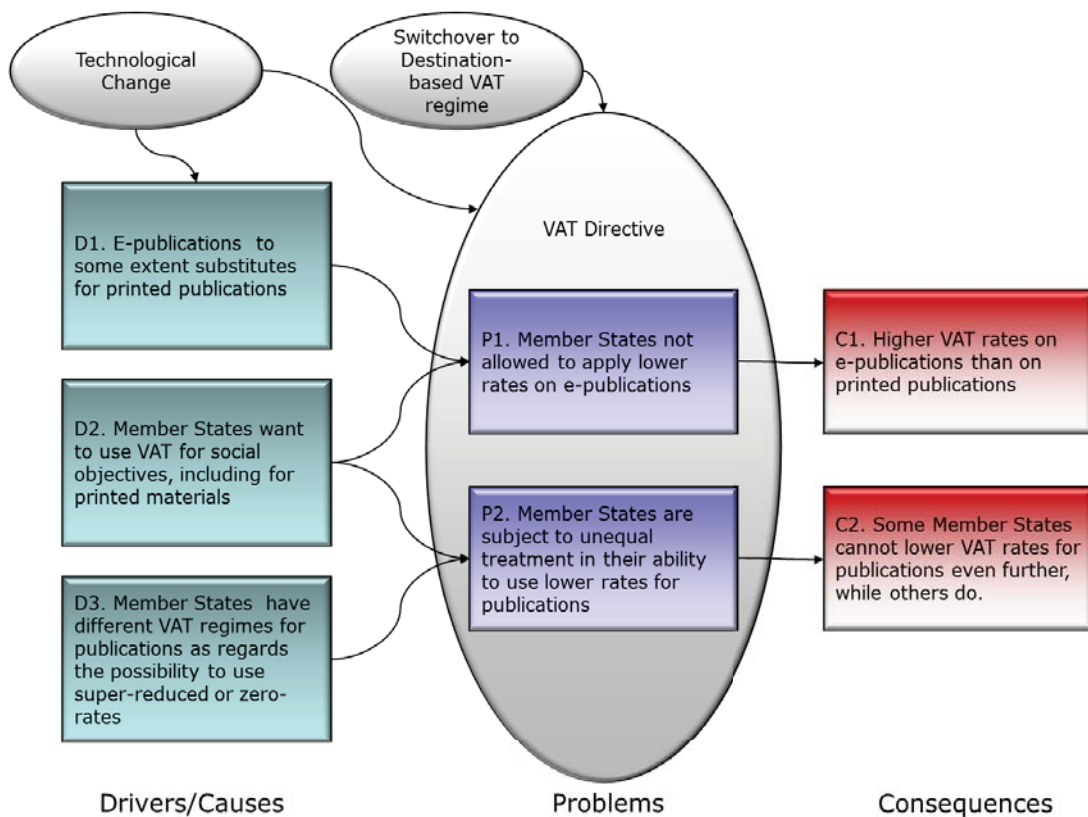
Technological Change

Switchover to Destination-based VAT regime

VAT Directive

D1. E-publications to some extent substitutes for printed publications

D2. Member States want to use VAT for social objectives, including for printed materials

D3. Member States have different VAT regimes for publications as regards the possibility to use super-reduced or zero-rates

P1. Member States not allowed to apply lower rates on e-publications

P2. Member States are subject to unequal treatment in their ability to use lower rates for publications

C1. Higher VAT rates on e-publications than on printed publications

C2. Some Member States cannot lower VAT rates for publications even further, while others do.

Drivers/Causes

Problems

Consequences